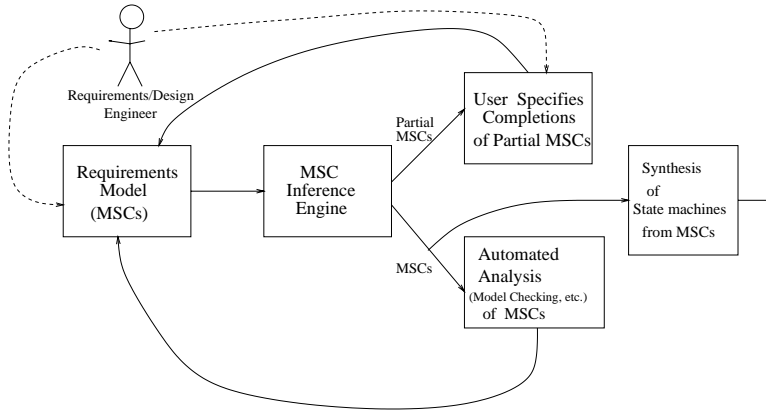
Requirements/Design Engineer

Requirements Model (MSCs)

MSC Inference Engine

Partial MSCs

User Specifies Completions of Partial MSCs

MSCs

Automated Analysis (Model Checking, etc.) of MSCs

Synthesis of State machines from MSCs